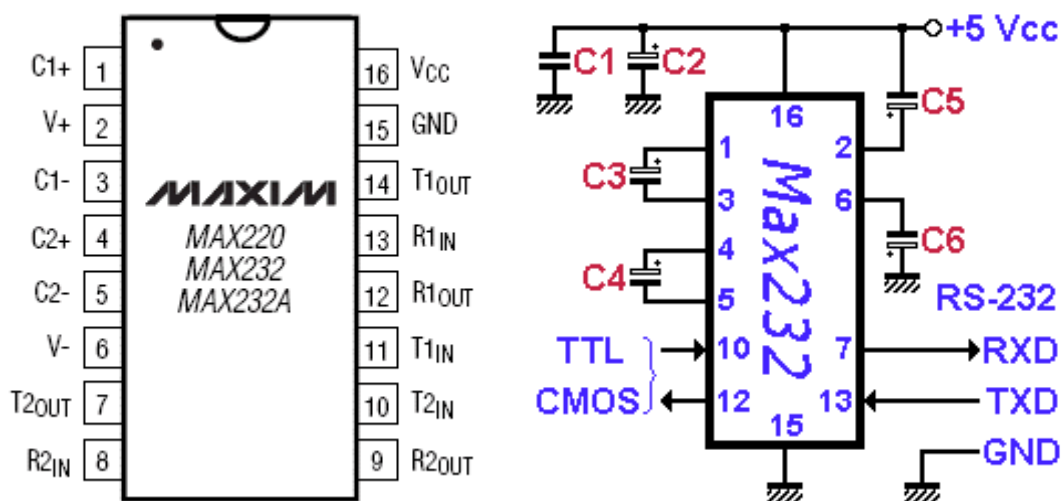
C1+ 1
V+ 2
C1- 3
C2+ 4
C2- 5
V- 6
T2OUT 7
R2IN 8
16 VCC
15 GND
14 T1OUT
13 R1IN
12 R1OUT
11 T1IN
10 T2IN
9 R2OUT
MAXIM
MAX220
MAX232
MAX232A

+5 Vcc
C1
C2
C5
16
1
2
C3
3
6
C6
4
C4
5
Max232
RS-232
TTL
10
7
RXD
CMOS
12
13
TXD
15
GND